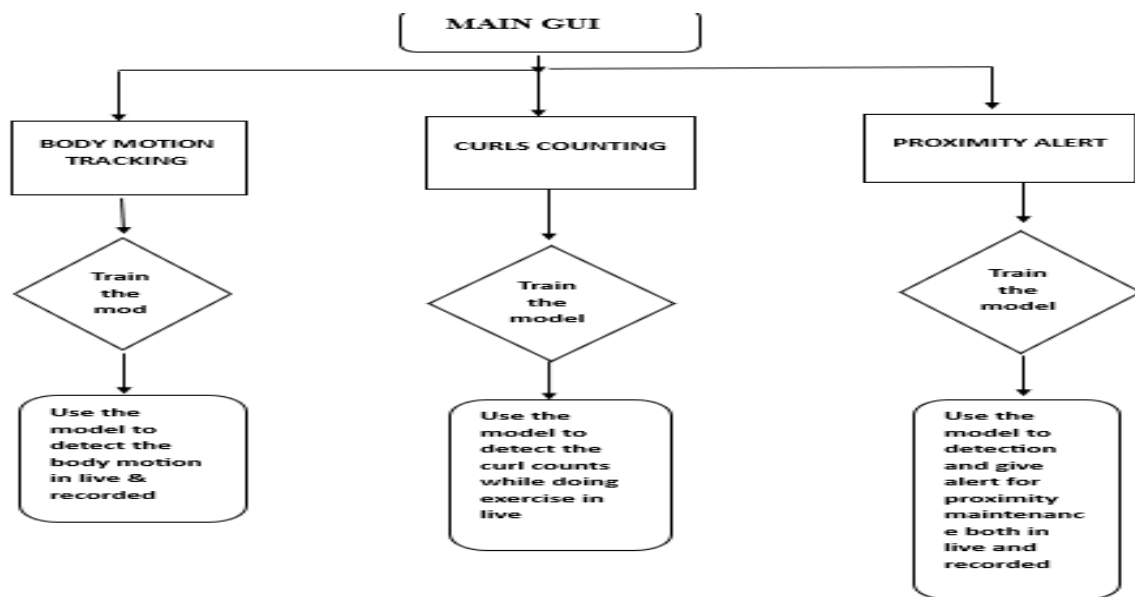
MAIN GUI

BODY MOTION TRACKING

Train the mod

Use the model to detect the body motion in live & recorded

CURLS COUNTING

Train the model

Use the model to detect the curl counts while doing exercise in live

PROXIMITY ALERT

Train the model

Use the model to detection and give alert for proximity maintenance both in live and recorded